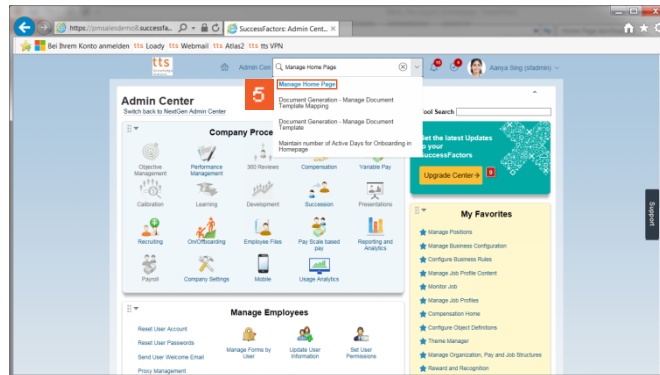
https://pmsalesdemo8.successfa... SuccessFactors: Admin Cent...

Bei Ihrem Konto anmelden tts Loady tts Webmail tts Atlas2 tts tts VPN

tts

Admin Cen

Manage Home Page

10

Aanya Sing (sfadmin)

5

Manage Home Page

Document Generation - Manage Document Template Mapping

Document Generation - Manage Document Template

Maintain number of Active Days for Onboarding in Homepage

Admin Center

Switch back to NextGen Admin Center

Tool Search

Company Proce

Objective Management

Performance Management

360 Reviews

Compensation

Variable Pay

Calibration

Learning

Development

Succession

Presentations

Recruiting

On/Offboarding

Employee Files

Pay Scale based pay

Reporting and Analytics

Payroll

Company Settings

Mobile

Usage Analytics

Get the latest Updates to your SuccessFactors

Upgrade Center →

9

My Favorites

Manage Positions

Manage Business Configuration

Configure Business Rules

Manage Job Profile Content

Monitor Job

Manage Job Profiles

Compensation Home

Configure Object Definitions

Theme Manager

Manage Organization, Pay and Job Structures

Reward and Recognition

Manage Employees

Reset User Account

Reset User Passwords

Send User Welcome Email

Proxy Management

Manage Forms by User

Update User Information

Set User Permissions

Support